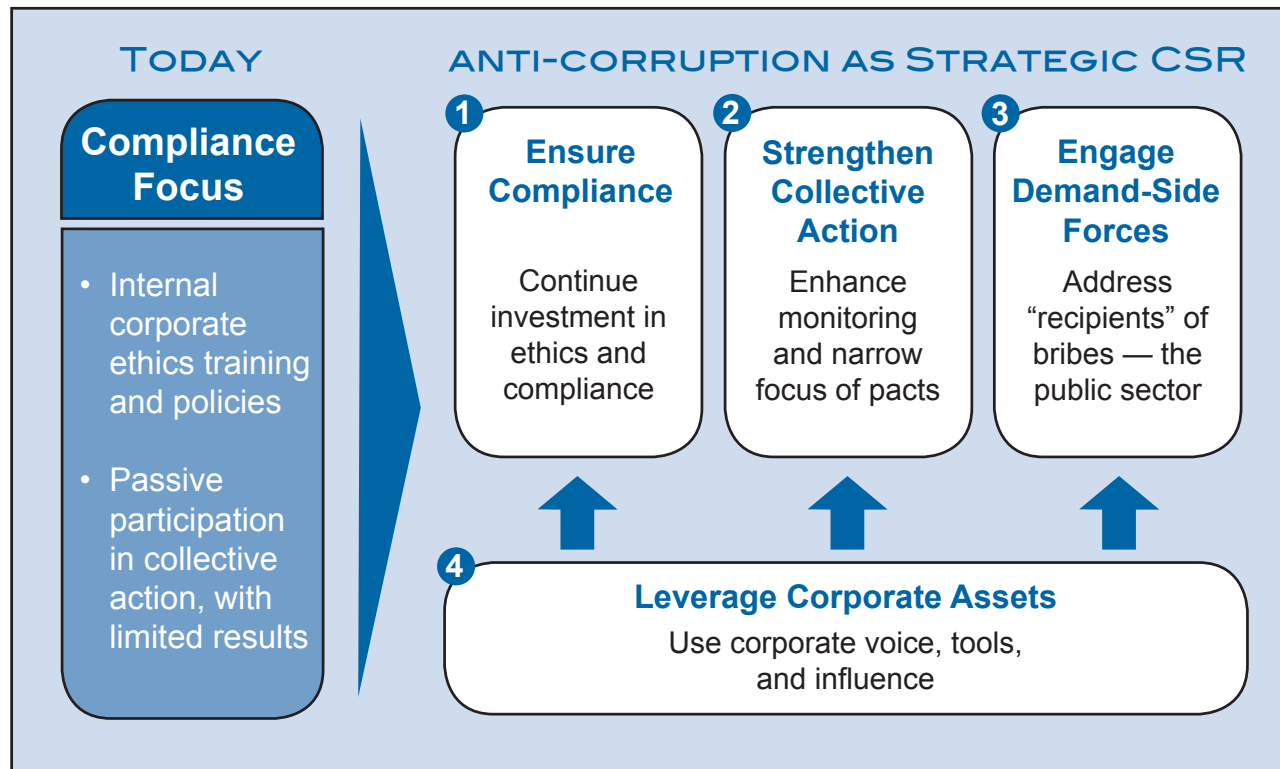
Today

Compliance Focus

• Internal corporate ethics training and policies

• Passive participation in collective action, with limited results

anti-corruption as Strategic CSR

1 Ensure Compliance

Continue investment in ethics and compliance

2 Strengthen Collective Action

Enhance monitoring and narrow focus of pacts

3 Engage Demand-Side Forces

Address “recipients” of bribes — the public sector

4 Leverage Corporate Assets

Use corporate voice, tools, and influence